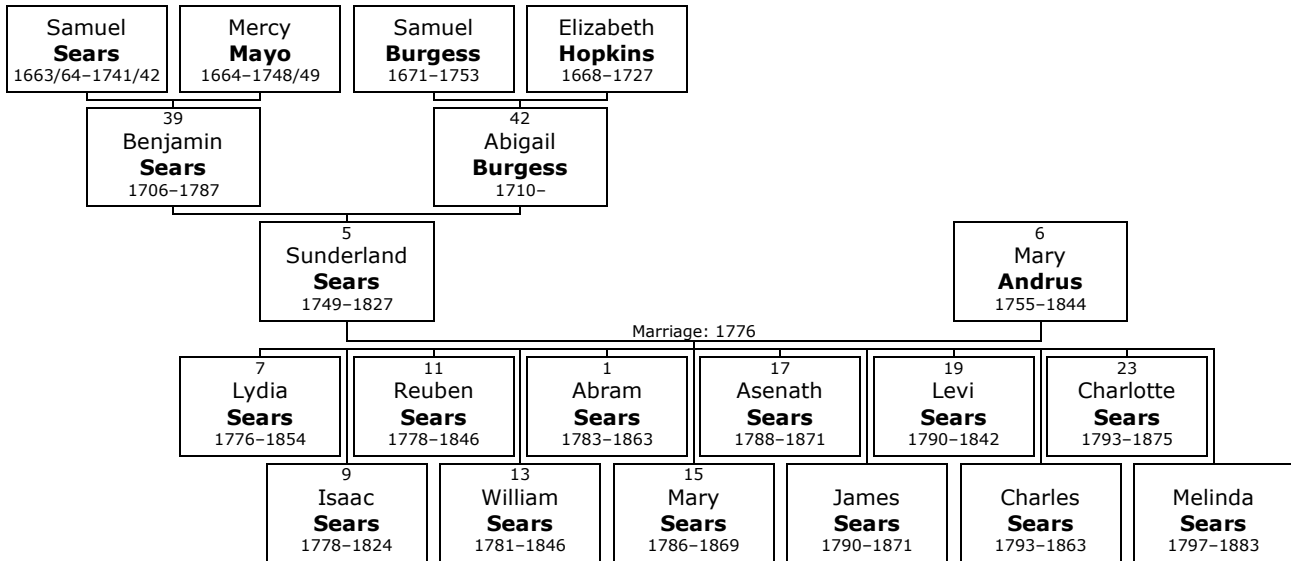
Samuel
**Sears**
1663/64–1741/42

Mercy
**Mayo**
1664–1748/49

Samuel
**Burgess**
1671–1753

Elizabeth
**Hopkins**
1668–1727

39
Benjamin
**Sears**
1706–1787

42
Abigail
**Burgess**
1710–

5
Sunderland
**Sears**
1749–1827

6
Mary
**Andrus**
1755–1844

Marriage: 1776

7
Lydia
**Sears**
1776–1854

11
Reuben
**Sears**
1778–1846

1
Abram
**Sears**
1783–1863

17
Asenath
**Sears**
1788–1871

19
Levi
**Sears**
1790–1842

23
Charlotte
**Sears**
1793–1875

9
Isaac
**Sears**
1778–1824

13
William
**Sears**
1781–1846

15
Mary
**Sears**
1786–1869

James
**Sears**
1790–1871

Charles
**Sears**
1793–1863

Melinda
**Sears**
1797–1883